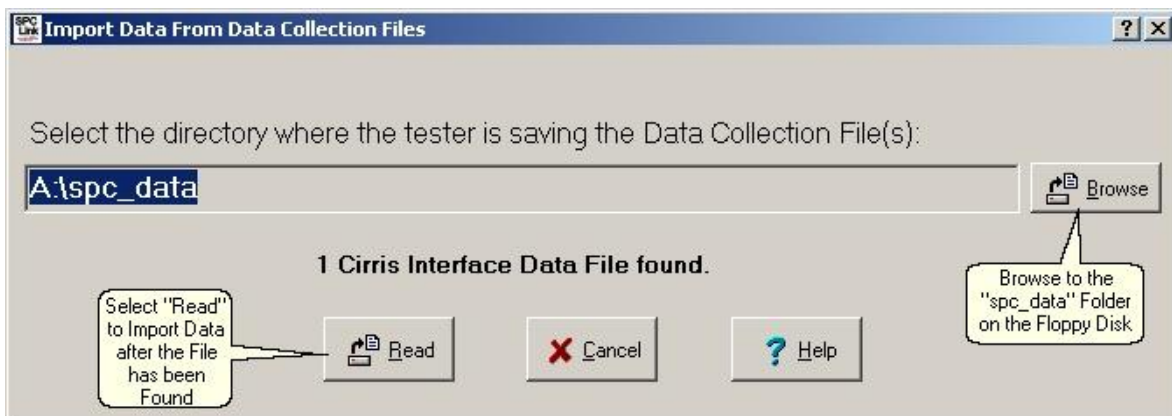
SPC Link Import Data From Data Collection Files

? X

Select the directory where the tester is saving the Data Collection File(s):

A:\spc_data

Browse

1 Cirris Interface Data File found.

Browse to the "spc_data" Folder on the Floppy Disk

Select "Read" to Import Data after the File has been Found

Read

Cancel

Help